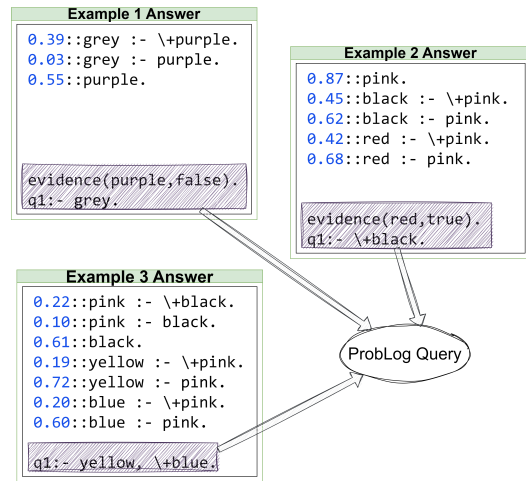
Example 1 Answer

0.39::grey :- \+purple.
0.03::grey :- purple.
0.55::purple.

evidence(purple,false).
q1:- grey.

Example 2 Answer

0.87::pink.
0.45::black :- \+pink.
0.62::black :- pink.
0.42::red :- \+pink.
0.68::red :- pink.

evidence(red,true).
q1:- \+black.

Example 3 Answer

0.22::pink :- \+black.
0.10::pink :- black.
0.61::black.
0.19::yellow :- \+pink.
0.72::yellow :- pink.
0.20::blue :- \+pink.
0.60::blue :- pink.

q1:- yellow, \+blue.

ProbLog Query